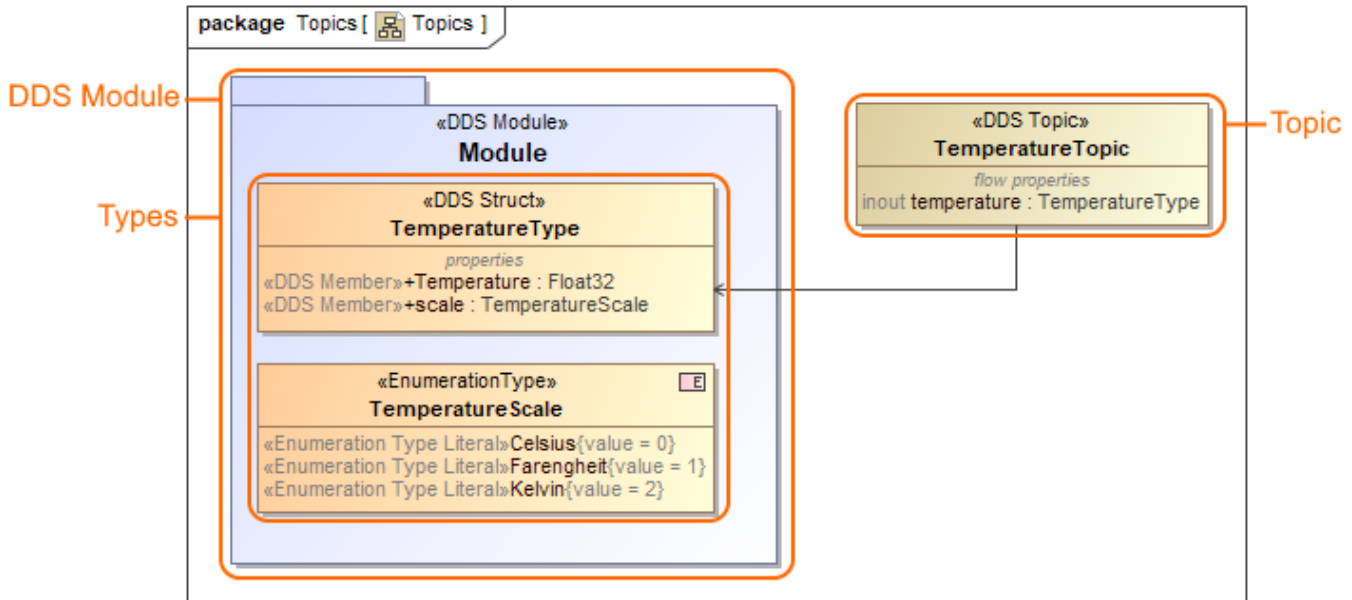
package Topics [ Topics ]

DDS Module

Types

«DDS Module»
Module

«DDS Struct»
TemperatureType
properties
«DDS Member»+Temperature : Float32
«DDS Member»+scale : TemperatureScale

«EnumerationType»
TemperatureScale
E
«Enumeration Type Literal»Celsius{value = 0}
«Enumeration Type Literal»Farengheit{value = 1}
«Enumeration Type Literal»Kelvin{value = 2}

«DDS Topic»
TemperatureTopic
flow properties
inout temperature : TemperatureType

Topic